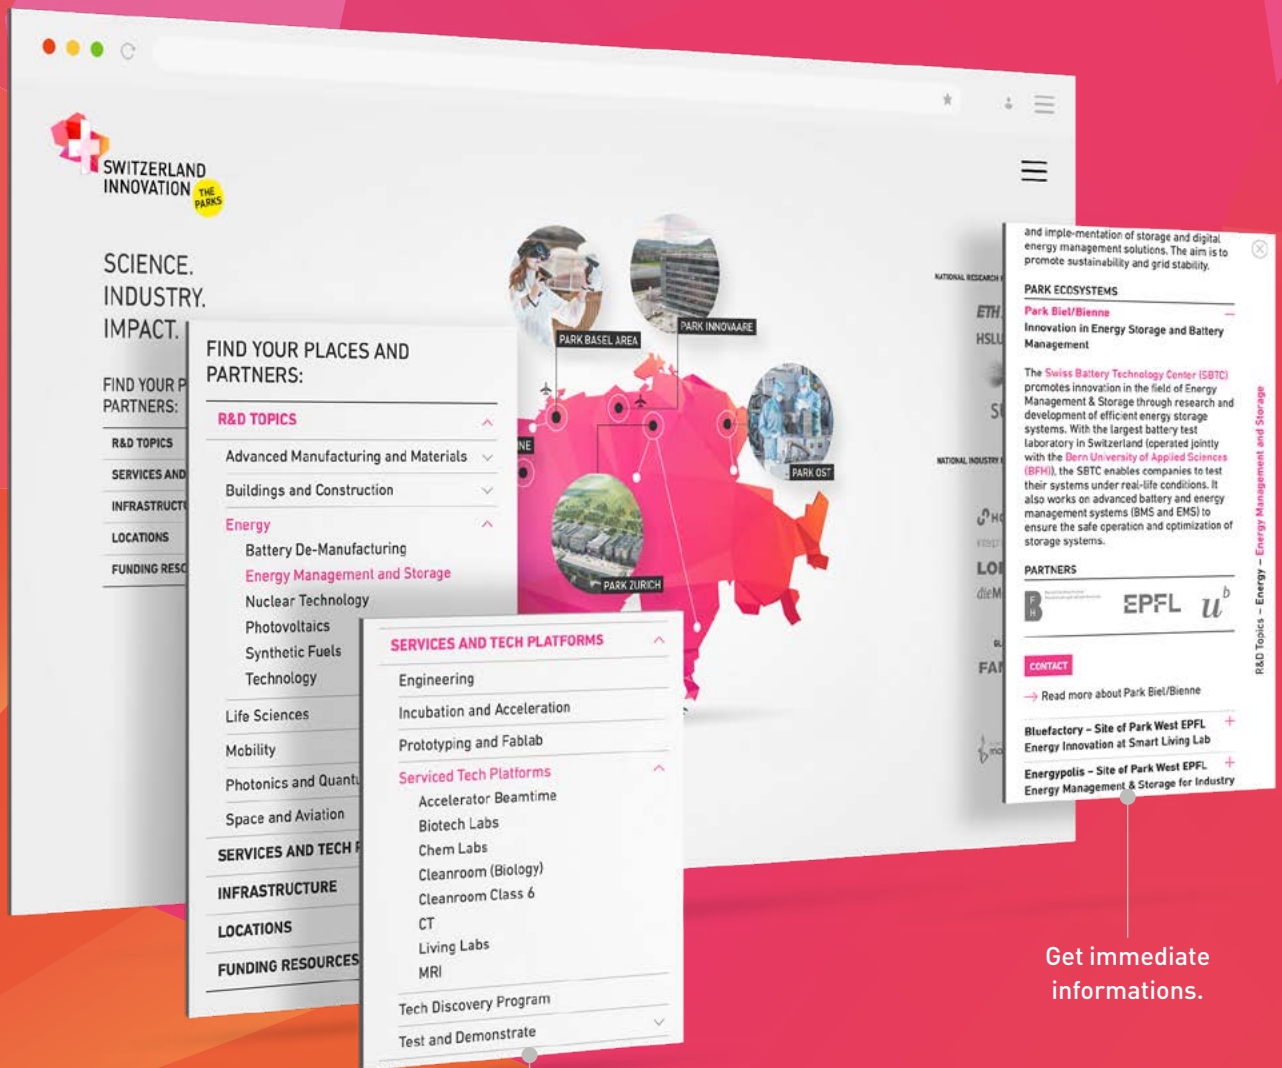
SWITZERLAND INNOVATION THE PARKS

SCIENCE.
INDUSTRY.
IMPACT.

FIND YOUR P
PARTNERS:

R&D TOPICS
SERVICES AND
INFRASTRUCT
LOCATIONS
FUNDING RESO

FIND YOUR PLACES AND PARTNERS:

R&D TOPICS
Advanced Manufacturing and Materials
Buildings and Construction
Energy
Battery De-Manufacturing
Energy Management and Storage
Nuclear Technology
Photovoltaics
Synthetic Fuels
Technology
Life Sciences
Mobility
Photonics and Quantu
Space and Aviation
SERVICES AND TECH P
INFRASTRUCTURE
LOCATIONS
FUNDING RESOURCES

PARK BASEL AREA
PARK INNOVAARE
NE
PARK OST
PARK ZURICH

SERVICES AND TECH PLATFORMS
Engineering
Incubation and Acceleration
Prototyping and Fablab
Serviced Tech Platforms
Accelerator Beamtime
Biotech Labs
Chem Labs
Cleanroom (Biology)
Cleanroom Class 6
CT
Living Labs
MRI
Tech Discovery Program
Test and Demonstrate

NATIONAL RESEARCH
ETH
HSLU
NATIONAL INDUSTRY
LO
FA

and imple-mentation of storage and digital energy management solutions. The aim is to promote sustainability and grid stability.

PARK ECOSYSTEMS
Park Biel/Bienne
Innovation in Energy Storage and Battery Management

The Swiss Battery Technology Center (SBTC) promotes innovation in the field of Energy Management & Storage through research and development of efficient energy storage systems. With the largest battery test laboratory in Switzerland (operated jointly with the Bern University of Applied Sciences (BFH)), the SBTC enables companies to test their systems under real-life conditions. It also works on advanced battery and energy management systems (BMS and EMS) to ensure the safe operation and optimization of storage systems.

PARTNERS
EPFL
$u^b$

CONTACT
→ Read more about Park Biel/Bienne

Bluefactory – Site of Park West EPFL
Energy Innovation at Smart Living Lab

Energypolis – Site of Park West EPFL
Energy Management & Storage for Industry

R&D Topics – Energy – Energy Management and Storage

Get immediate informations.